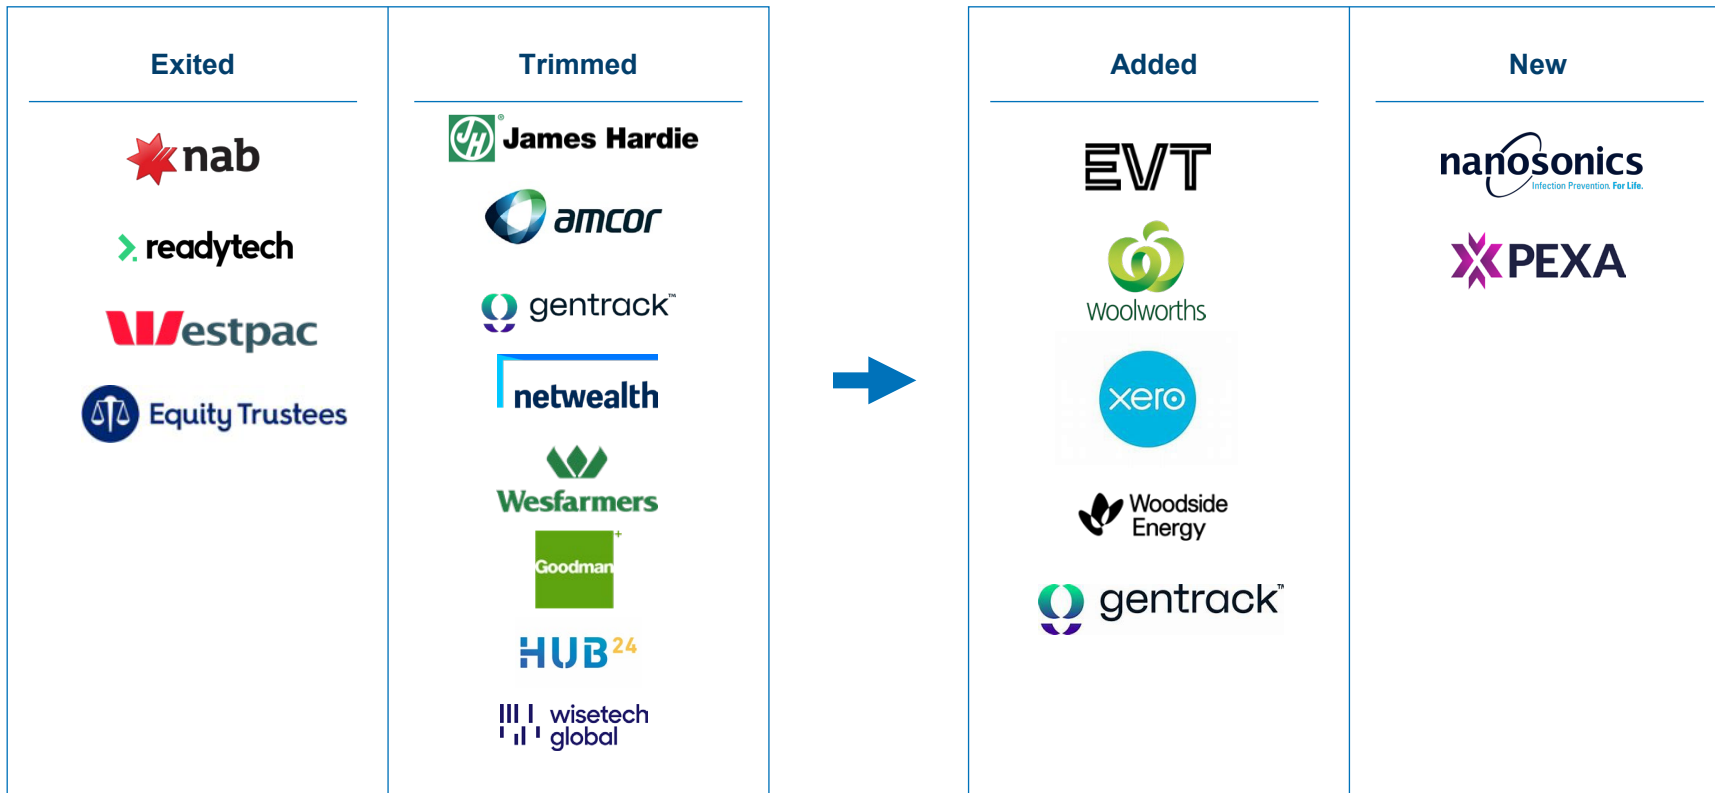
Exited

nab

readytech

Westpac

Equity Trustees

Trimmed

James Hardie

amcor

gentrack

netwealth

Wesfarmers

Goodman

HUB24

wisetech global

Added

EVT

Woolworths

xero

Woodside Energy

gentrack

New

nanosonics Infection Prevention. For Life.

PEXA